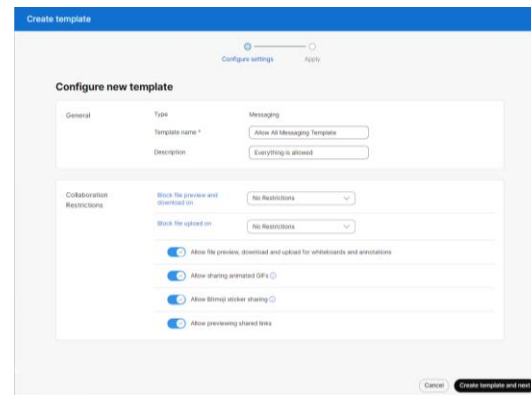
Create template

Configure settings

Apply

Configure new template

General

Type

Messaging

Template name *

Allow All Messaging Template

Description

Everything is allowed

Collaboration Restrictions

Block file preview and download on

No Restrictions

Block file upload on

No Restrictions

Allow file preview, download and upload for whiteboards and annotations

Allow sharing animated GIFs

Allow Bitmoji sticker sharing

Allow previewing shared links

Cancel

Create template and next